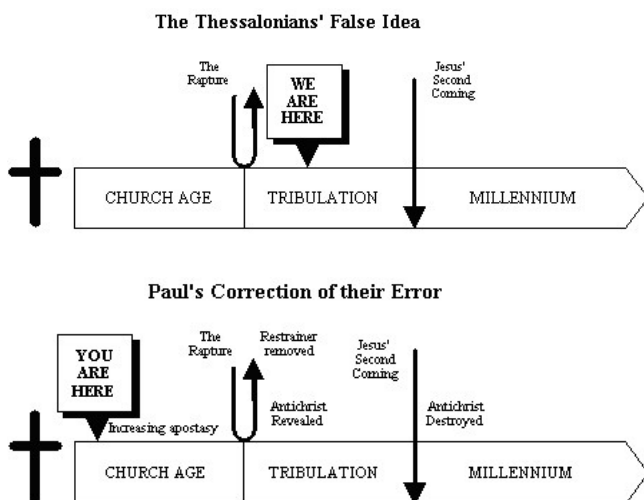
The Thessalonians' False Idea

The Rapture

WE ARE HERE

Jesus' Second Coming

CHURCH AGE

TRIBULATION

MILLENNIUM

Paul's Correction of their Error

YOU ARE HERE

The Rapture

Restrainer removed

Jesus' Second Coming

Increasing apostasy

Antichrist Revealed

Antichrist Destroyed

CHURCH AGE

TRIBULATION

MILLENNIUM